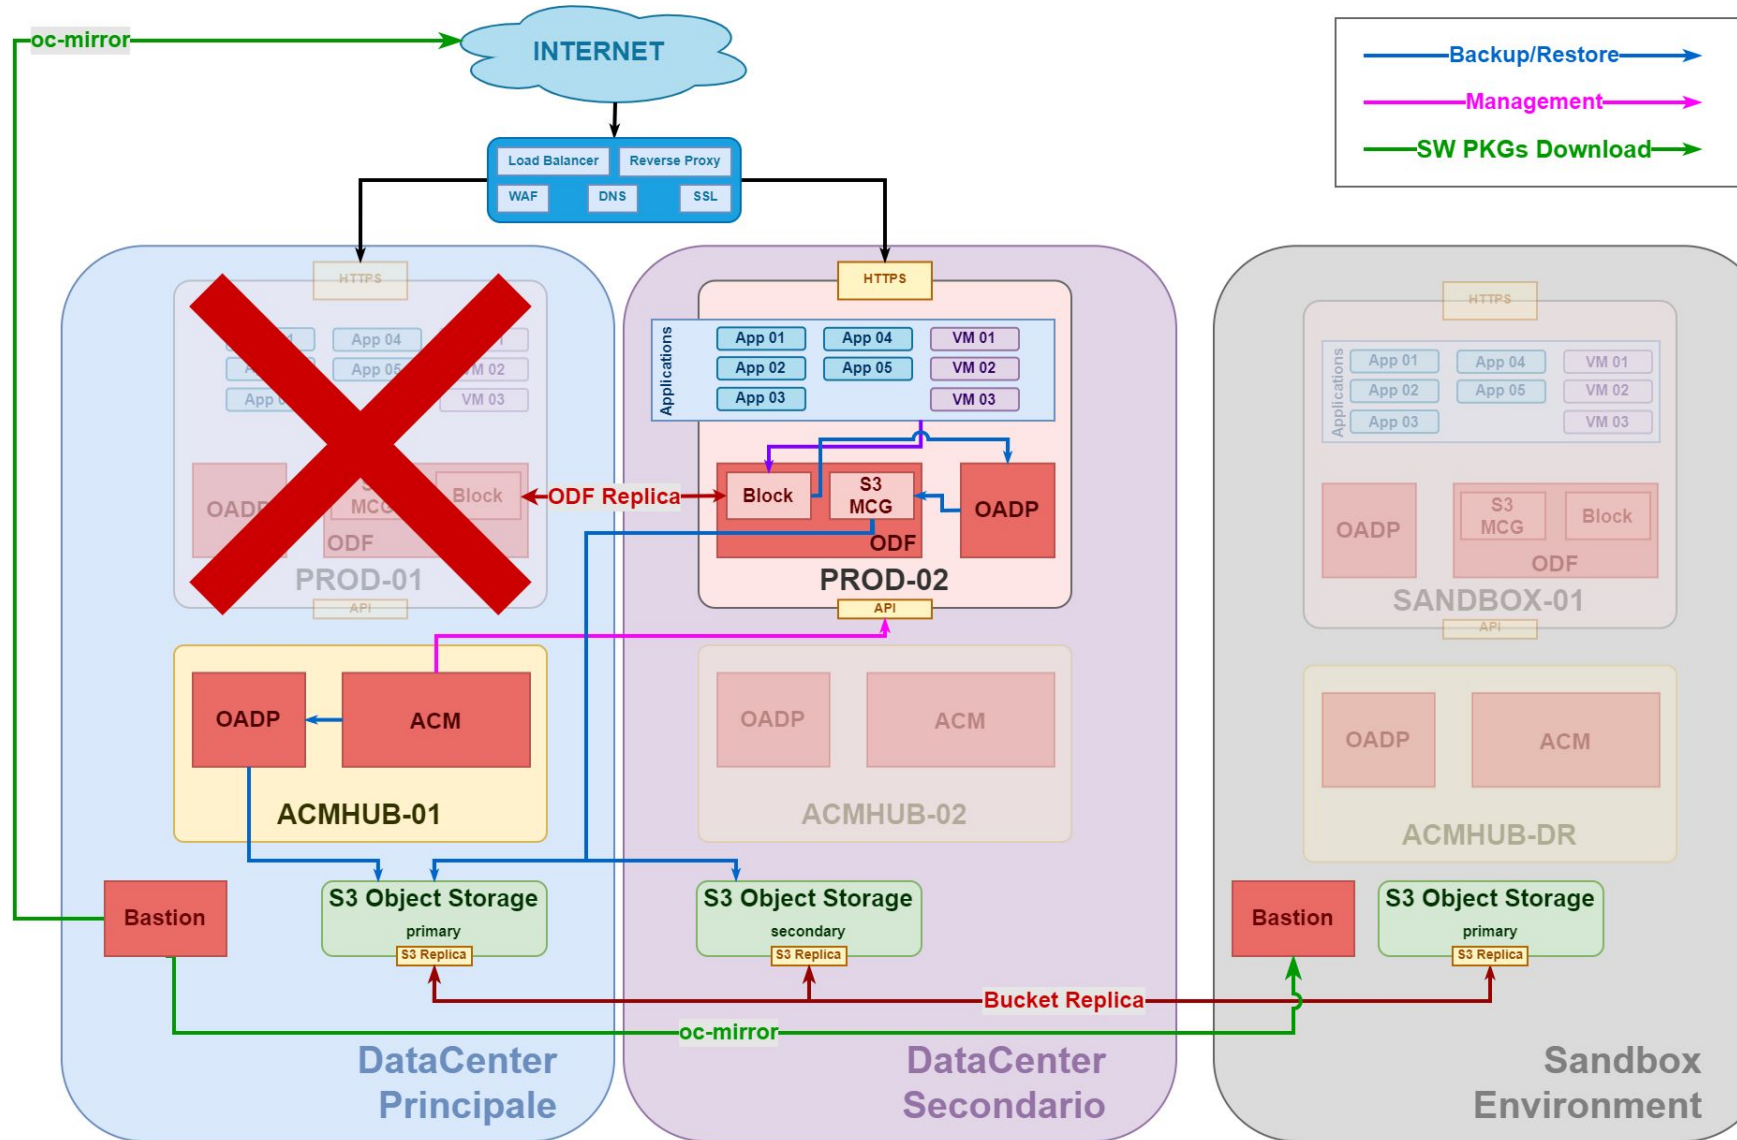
oc-mirror

INTERNET

Backup/Restore
Management
SW PKGs Download

Load Balancer
Reverse Proxy
WAF
DNS
SSL

HTTPS
App 04
App 05
App
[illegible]
M 02
VM 03
OADP
MCG
Block
ODF
PROD-01
API

ODF Replica

HTTPS
Applications
App 01
App 04
VM 01
App 02
App 05
VM 02
App 03
VM 03
Block
S3
MCG
ODF
OADP
PROD-02
API

HTTPS
Applications
App 01
App 04
VM 01
App 02
App 05
VM 02
App 03
VM 03
OADP
S3
MCG
Block
ODF
SANDBOX-01
API

OADP
ACM
ACMHUB-01

OADP
ACM
ACMHUB-02

OADP
ACM
ACMHUB-DR

Bastion
S3 Object Storage
primary
S3 Replica

S3 Object Storage
secondary
S3 Replica

Bastion
S3 Object Storage
primary
S3 Replica

Bucket Replica
oc-mirror

DataCenter
Principale

DataCenter
Secondario

Sandbox
Environment